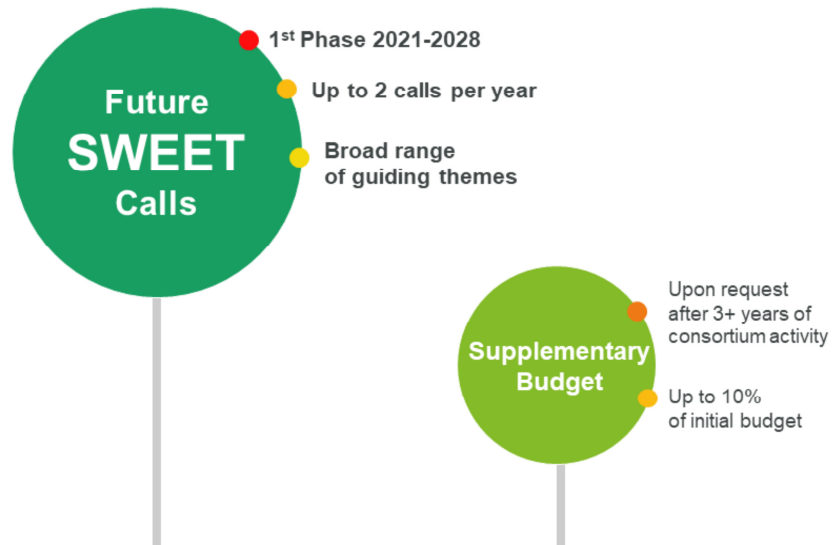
Future SWEET Calls

1$^{st}$ Phase 2021-2028

Up to 2 calls per year

Broad range of guiding themes

Supplementary Budget

Upon request after 3+ years of consortium activity

Up to 10% of initial budget